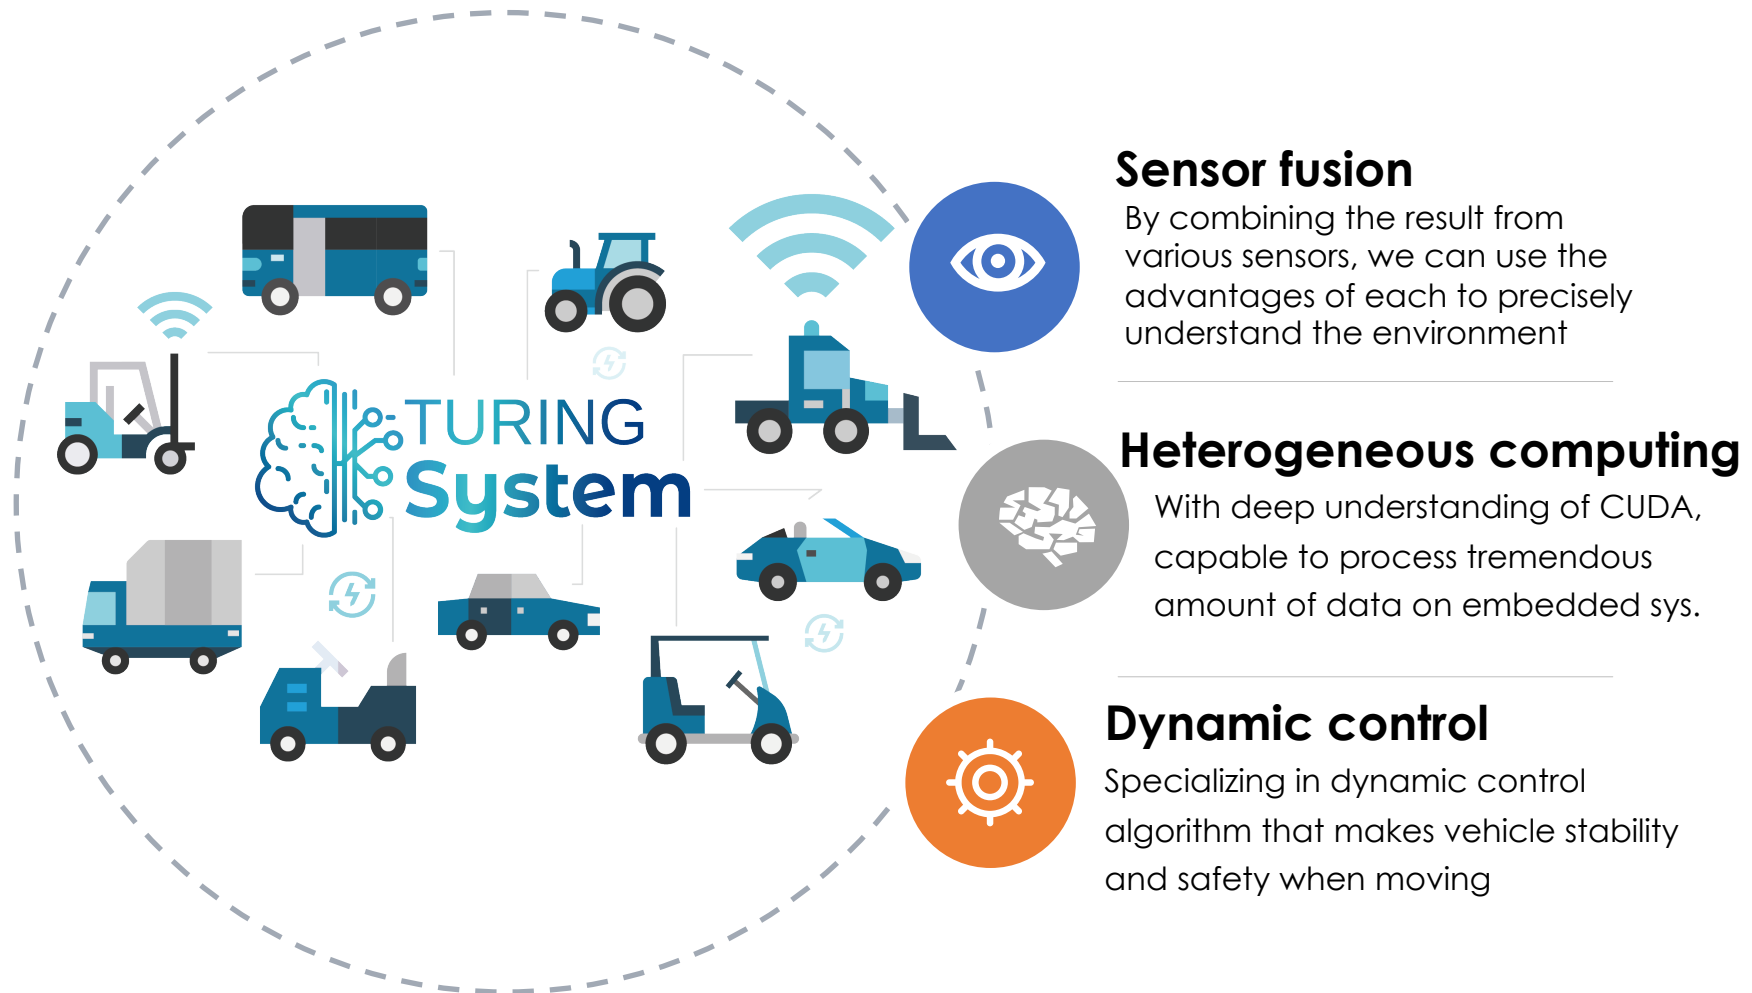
TURING
System

Sensor fusion
By combining the result from various sensors, we can use the advantages of each to precisely understand the environment

Heterogeneous computing
With deep understanding of CUDA, capable to process tremendous amount of data on embedded sys.

Dynamic control
Specializing in dynamic control algorithm that makes vehicle stability and safety when moving